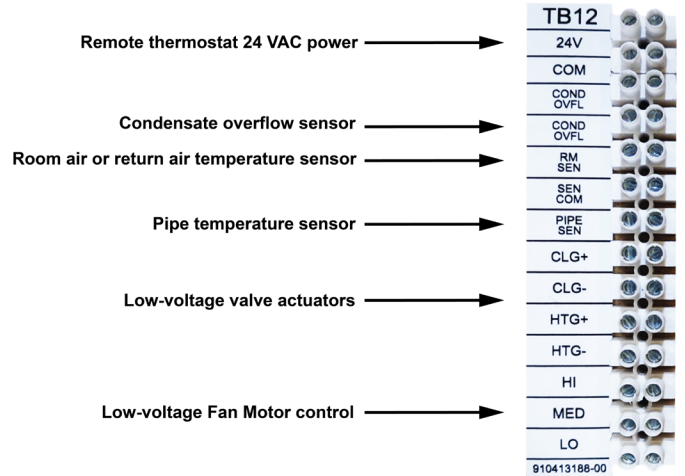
Remote thermostat 24 VAC power

Condensate overflow sensor

Room air or return air temperature sensor

Pipe temperature sensor

Low-voltage valve actuators

Low-voltage Fan Motor control

TB12
24V
COM
COND OVFL
COND OVFL
RM SEN
SEN COM
PIPE SEN
CLG+
CLG-
HTG+
HTG-
HI
MED
LO
910413188-00